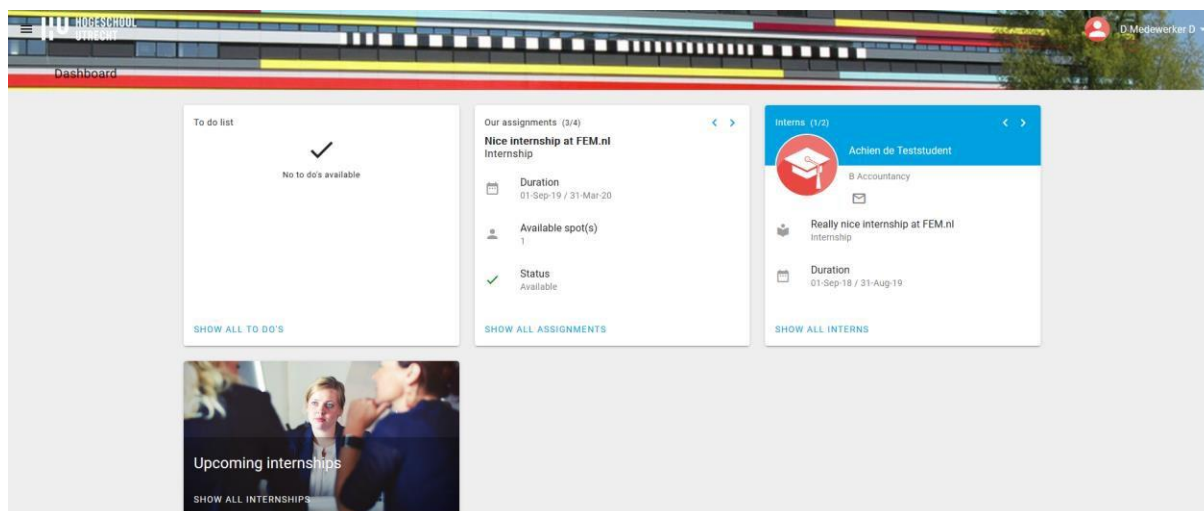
HOGESCHOOL UTRECHT

D Medewerker D

Dashboard

To do list

No to do's available

SHOW ALL TO DO'S

Our assignments (3/4)

Nice internship at FEM.nl
Internship

Duration
01-Sep-19 / 31-Mar-20

Available spot(s)
1

Status
Available

SHOW ALL ASSIGNMENTS

Interns (1/2)

Achien de Teststudent

B Accountancy

Really nice internship at FEM.nl
Internship

Duration
01-Sep-18 / 31-Aug-19

SHOW ALL INTERNS

Upcoming internships

SHOW ALL INTERNSHIPS